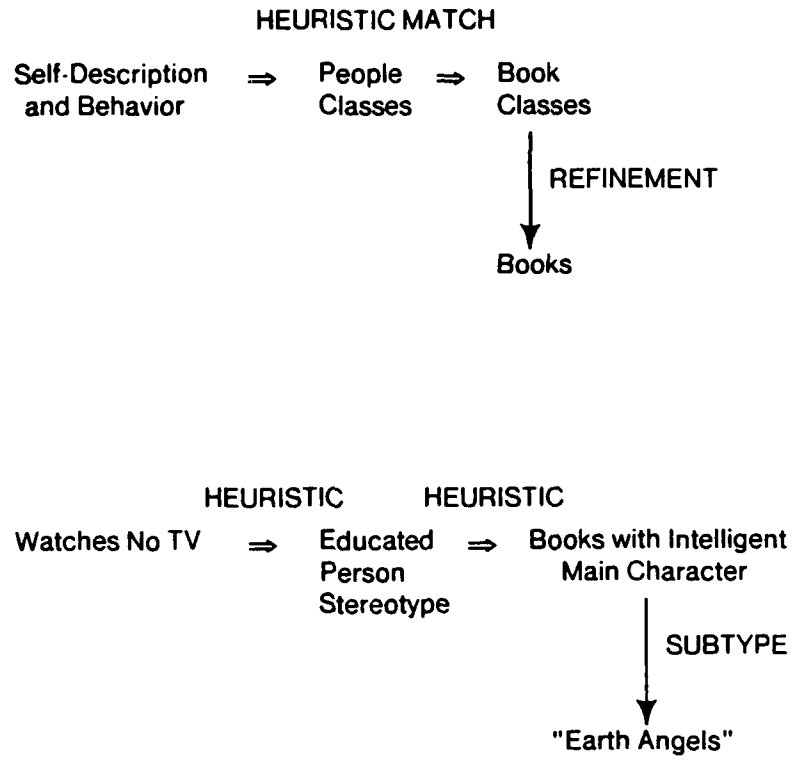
HEURISTIC MATCH

Self-Description and Behavior $\Rightarrow$ People Classes $\Rightarrow$ Book Classes

REFINEMENT

Books

HEURISTIC HEURISTIC

Watches No TV $\Rightarrow$ Educated Person Stereotype $\Rightarrow$ Books with Intelligent Main Character

SUBTYPE

"Earth Angels"